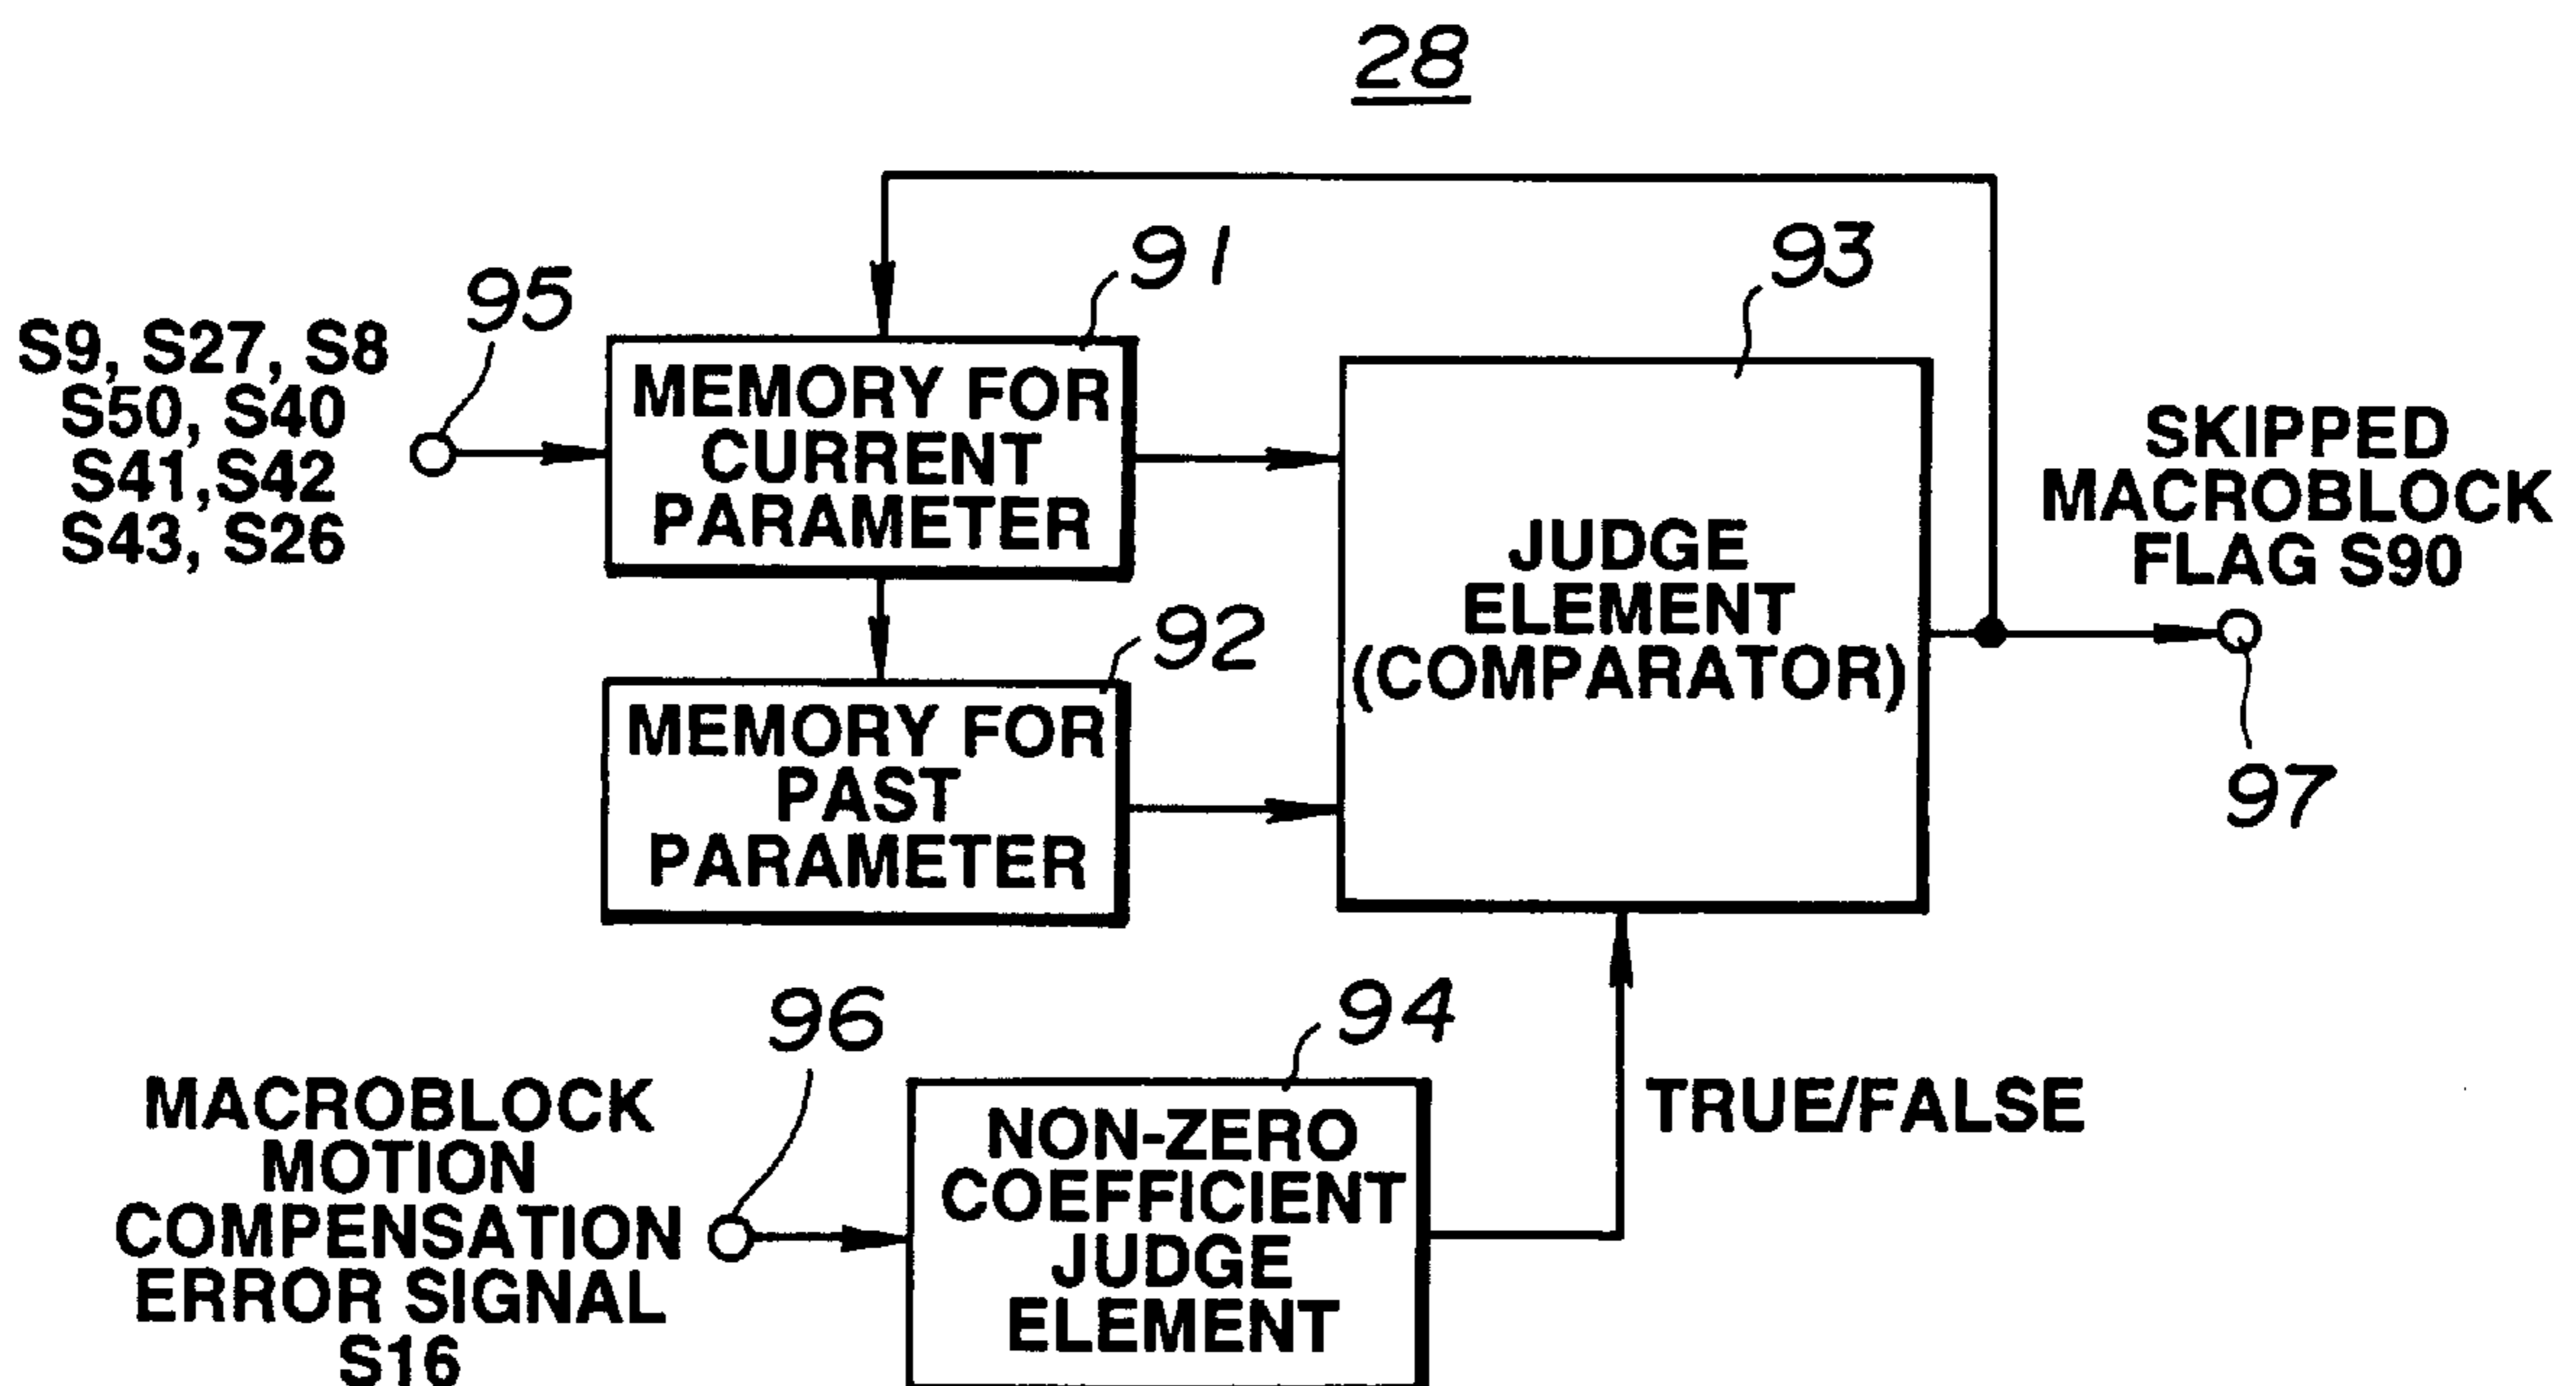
28

95

S9, S27, S8
S50, S40
S41,S42
S43, S26

91

MEMORY FOR CURRENT PARAMETER

92

MEMORY FOR PAST PARAMETER

93

JUDGE ELEMENT (COMPARATOR)

SKIPPED MACROBLOCK FLAG S90

97

96

MACROBLOCK MOTION COMPENSATION ERROR SIGNAL S16

94

NON-ZERO COEFFICIENT JUDGE ELEMENT

TRUE/FALSE